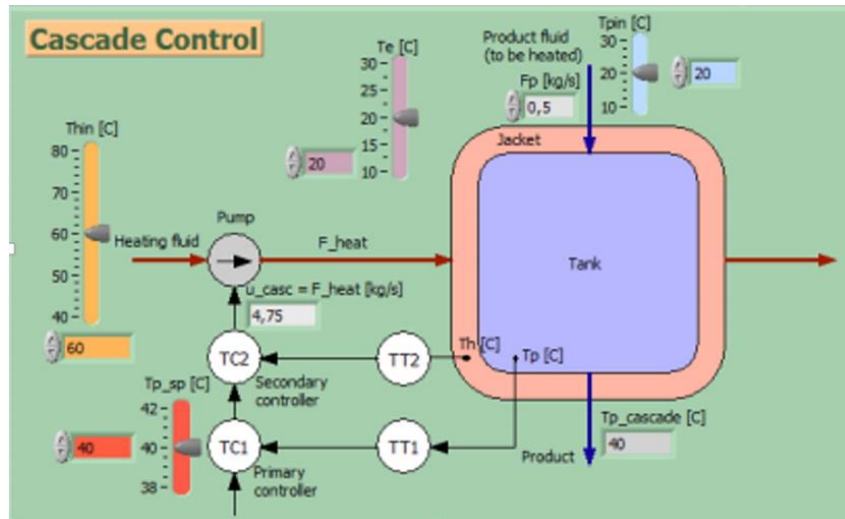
Cascade Control

Thin [C]
80
70
60
50
40
60

Te [C]
30
25
20
15
10
20

Product fluid (to be heated)
Fp [kg/s]
0,5

Tpin [C]
30
20
10
20

Jacket

Pump
Heating fluid
F_heat
Tank
u_casc = F_heat [kg/s]
4,75

TC2
TT2
Th [C]
Tp [C]
Secondary controller

Tp_sp [C]
42
40
38
40
TC1
TT1
Primary controller

Tp_cascade [C]
40
Product